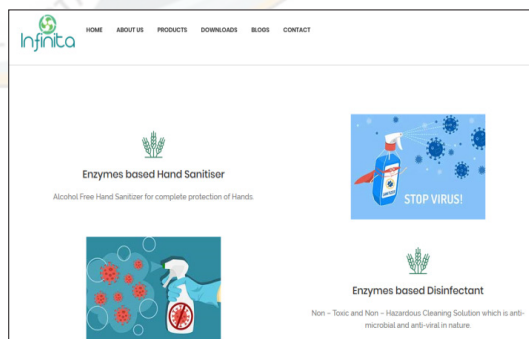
Infinita

HOME ABOUT US PRODUCTS DOWNLOADS BLOGS CONTACT

Enzymes based Hand Sanitiser

Alcohol Free Hand Sanitizer for complete protection of Hands.

STOP VIRUS!

Enzymes based Disinfectant

Non – Toxic and Non – Hazardous Cleaning Solution which is anti-microbial and anti-viral in nature.